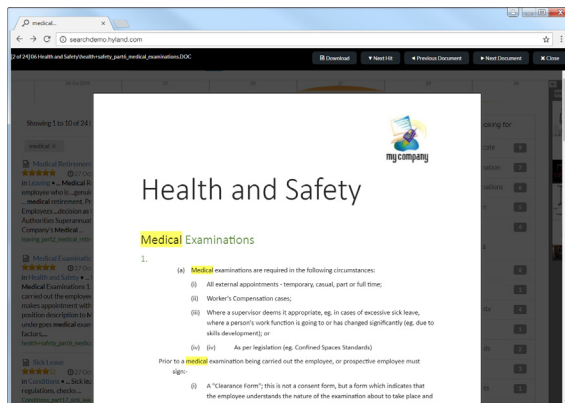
medical...

searchdemo.hyland.com

2 of 24 | 06 Health and Safety\health+safety_part6_medical_examinations.DOC

Download
Next Hit
Previous Document
Next Document
Close

Showing 1 to 10 of 24

medical

Medical Retireme
in Leaving • ... Medical R
employee who is ...grou
...medical retirement. P
Employees ...decision as
Authorities Superannuat
Company's Medical ...

Medical Examinat
in Health and Safety •
Medical Examinations 1
carried out the employe
who is required to unde
position description to
undergoes medical exa
factors...

Sick Leave
in Conditions • ... Sick le
regulations, checks ...

my company

Health and Safety

Medical Examinations

1.

(a) Medical examinations are required in the following circumstances:

(i) All external appointments - temporary, casual, part or full time;

(ii) Worker's Compensation cases;

(iii) Where a supervisor deems it appropriate, eg. in cases of excessive sick leave, where a person's work function is going to or has changed significantly (eg. due to skills development); or

(iv) (iv) As per legislation (eg. Confined Spaces Standards)

Prior to a medical examination being carried out the employee, or prospective employee must sign:-

(i) A "Clearance Form"; this is not a consent form, but a form which indicates that the employee understands the nature of the examination about to take place and